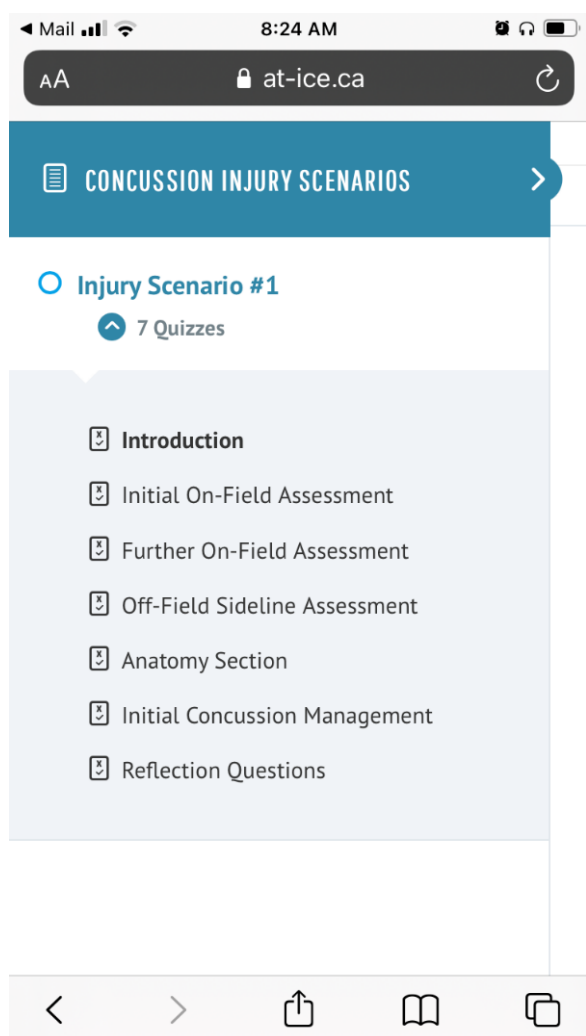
◀ Mail 8:24 AM

AA at-ice.ca

CONCUSSION INJURY SCENARIOS

Injury Scenario #1

7 Quizzes

Introduction

Initial On-Field Assessment

Further On-Field Assessment

Off-Field Sideline Assessment

Anatomy Section

Initial Concussion Management

Reflection Questions